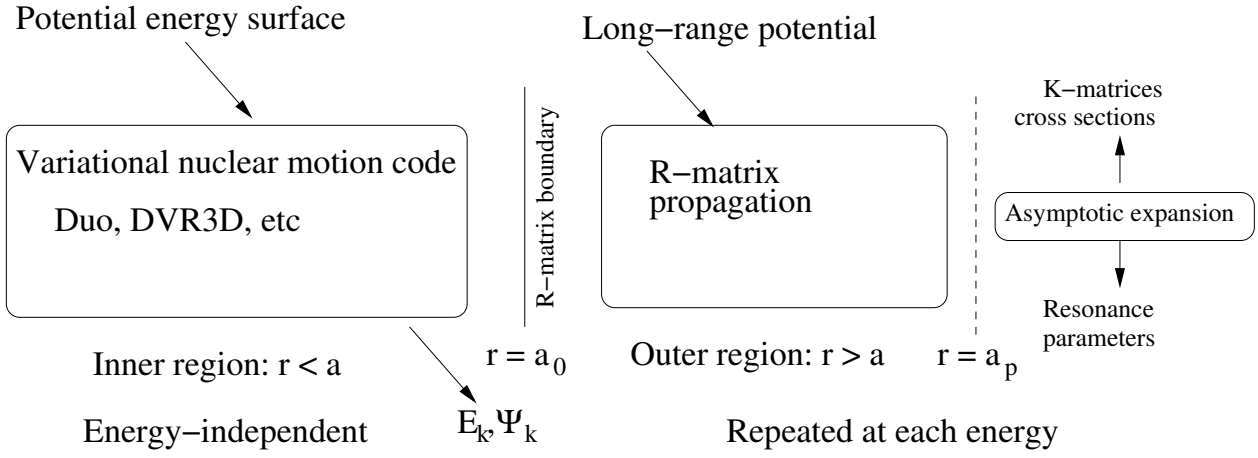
Potential energy surface

Long−range potential

K−matrices cross sections

Variational nuclear motion code

Duo, DVR3D, etc

R−matrix boundary

R−matrix propagation

Asymptotic expansion

Resonance parameters

Inner region: r < a

$r = a_0$

Outer region: r > a

$r = a_p$

Energy−independent

$E_k, \Psi_k$

Repeated at each energy